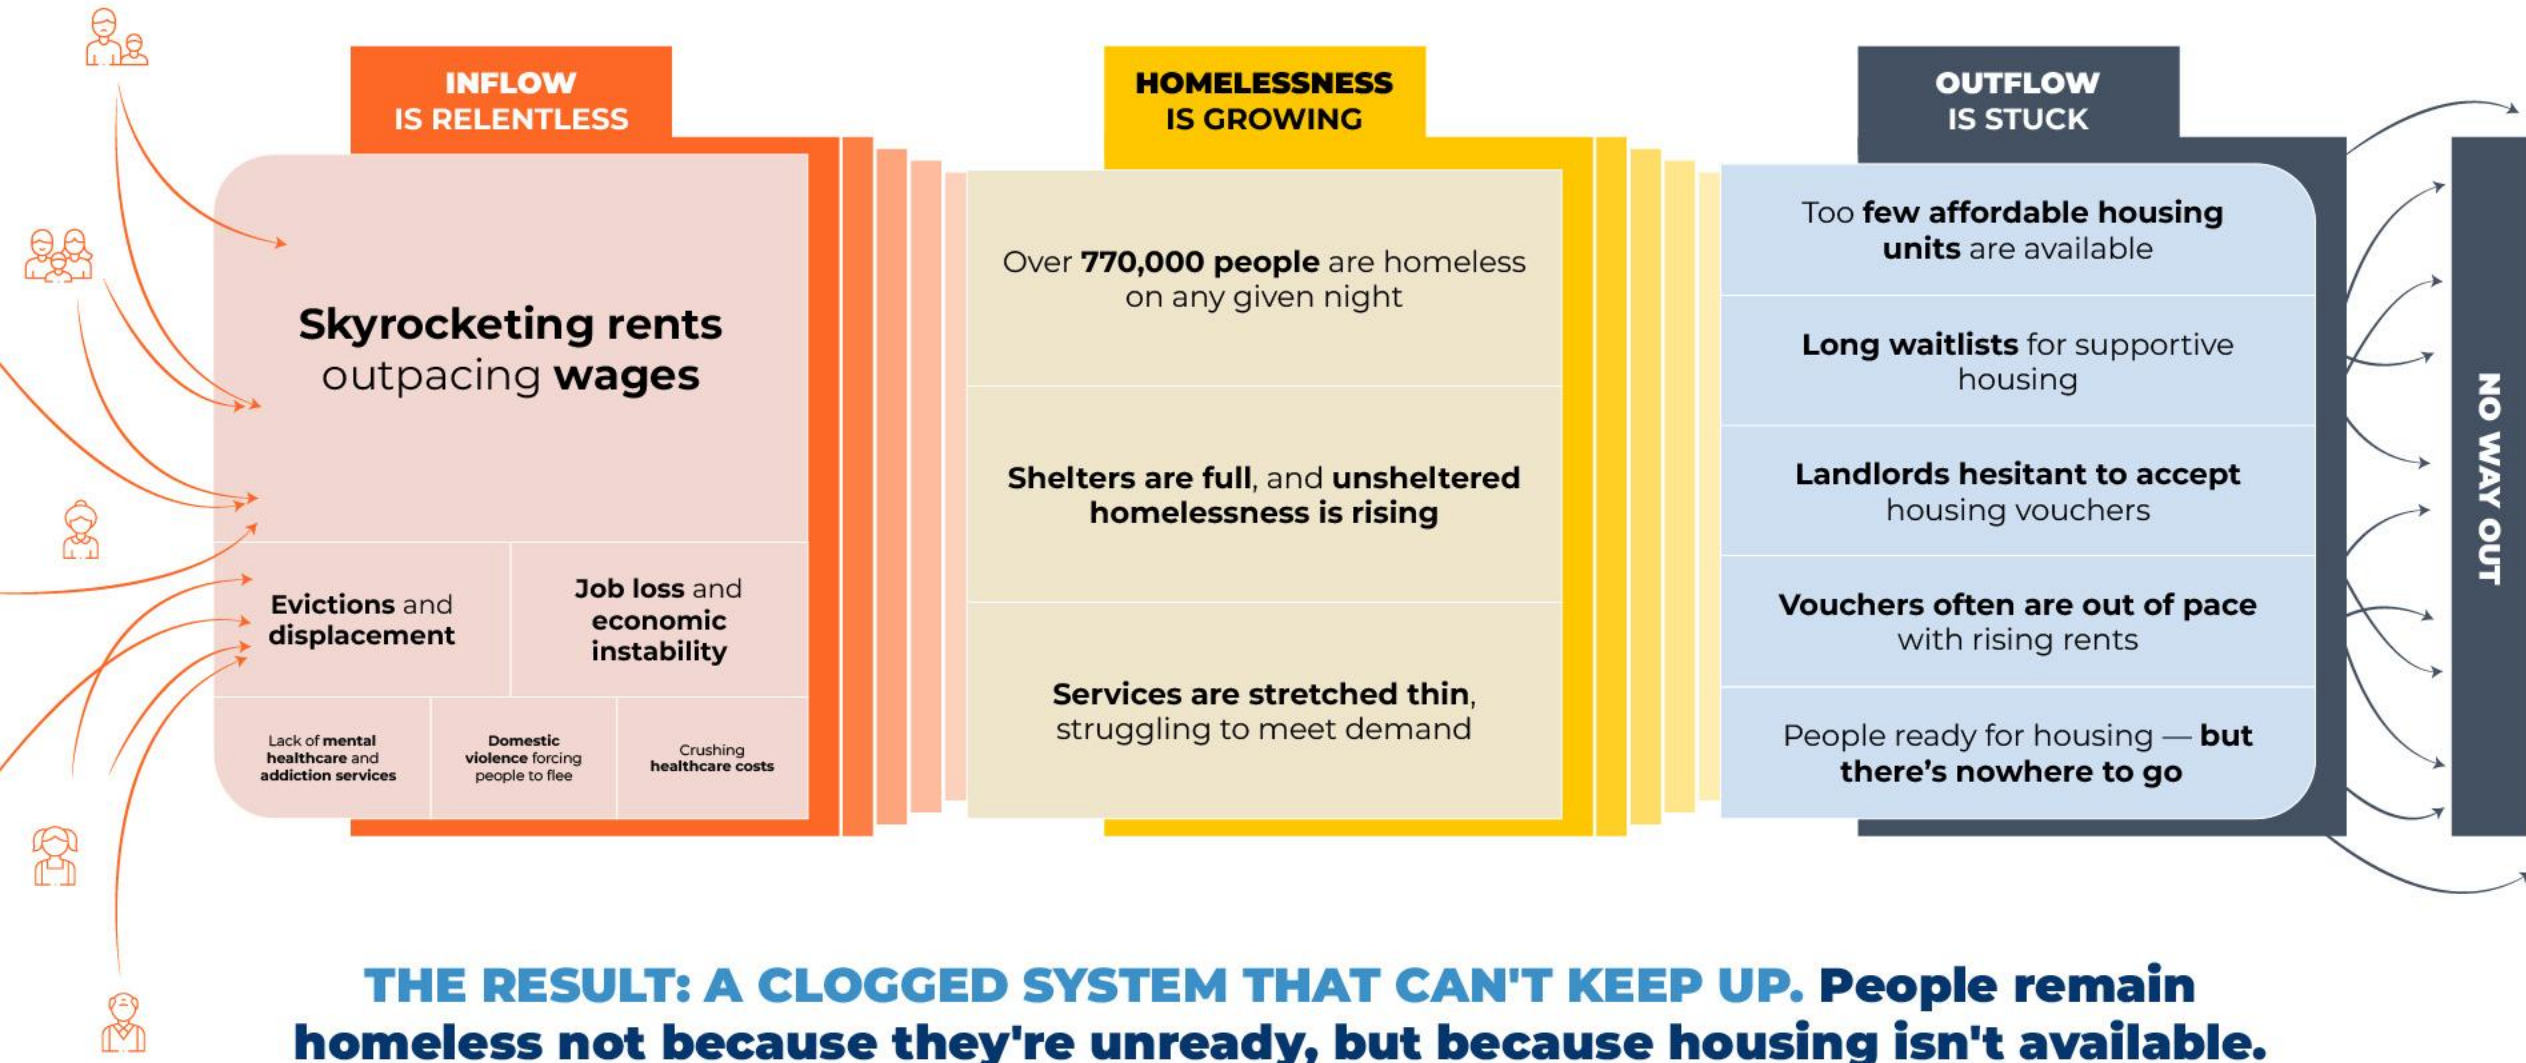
INFLOW IS RELENTLESS

Skyrocketing rents outpacing wages

Evictions and displacement

Job loss and economic instability

Lack of mental healthcare and addiction services

Domestic violence forcing people to flee

Crushing healthcare costs

HOMELESSNESS IS GROWING

Over 770,000 people are homeless on any given night

Shelters are full, and unsheltered homelessness is rising

Services are stretched thin, struggling to meet demand

OUTFLOW IS STUCK

Too few affordable housing units are available

Long waitlists for supportive housing

Landlords hesitant to accept housing vouchers

Vouchers often are out of pace with rising rents

People ready for housing — but there's nowhere to go

NO WAY OUT

THE RESULT: A CLOGGED SYSTEM THAT CAN'T KEEP UP. People remain homeless not because they're unready, but because housing isn't available.